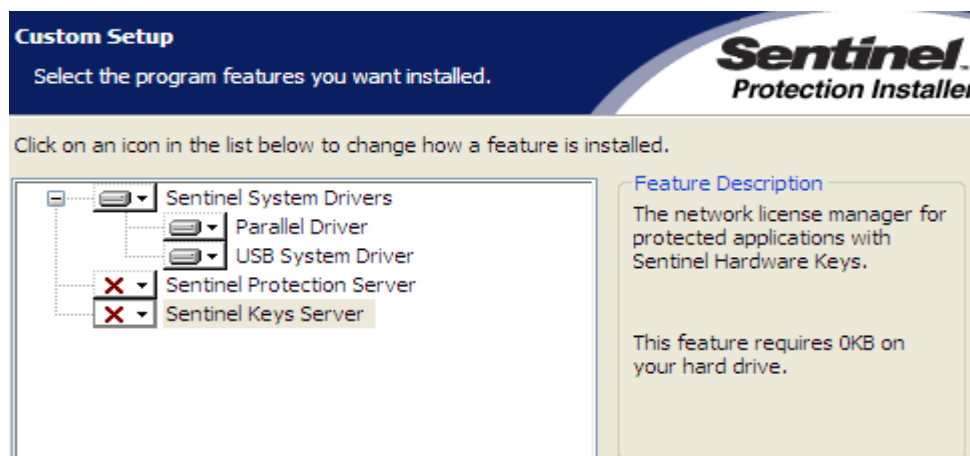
Custom Setup
Select the program features you want installed.

Sentinel.
Protection Installer

Click on an icon in the list below to change how a feature is installed.

Sentinel System Drivers
Parallel Driver
USB System Driver
Sentinel Protection Server
Sentinel Keys Server

Feature Description
The network license manager for protected applications with Sentinel Hardware Keys.

This feature requires 0KB on your hard drive.